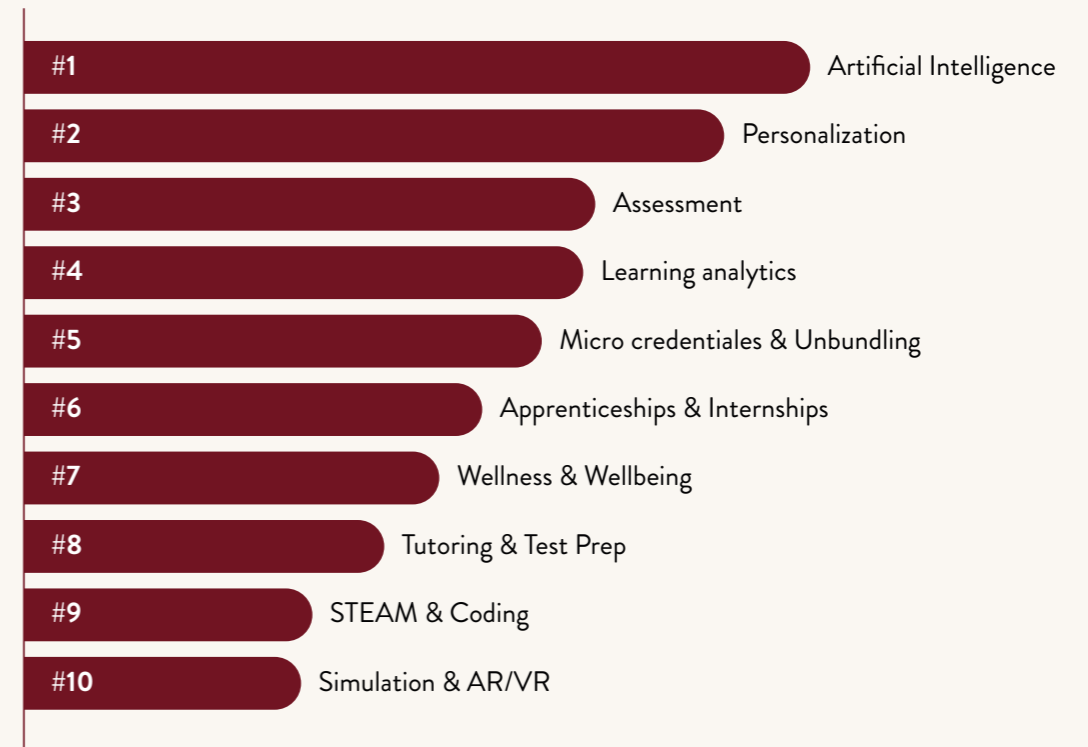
#1 Artificial Intelligence
#2 Personalization
#3 Assessment
#4 Learning analytics
#5 Micro credentiales & Unbundling
#6 Apprenticeships & Internships
#7 Wellness & Wellbeing
#8 Tutoring & Test Prep
#9 STEAM & Coding
#10 Simulation & AR/VR